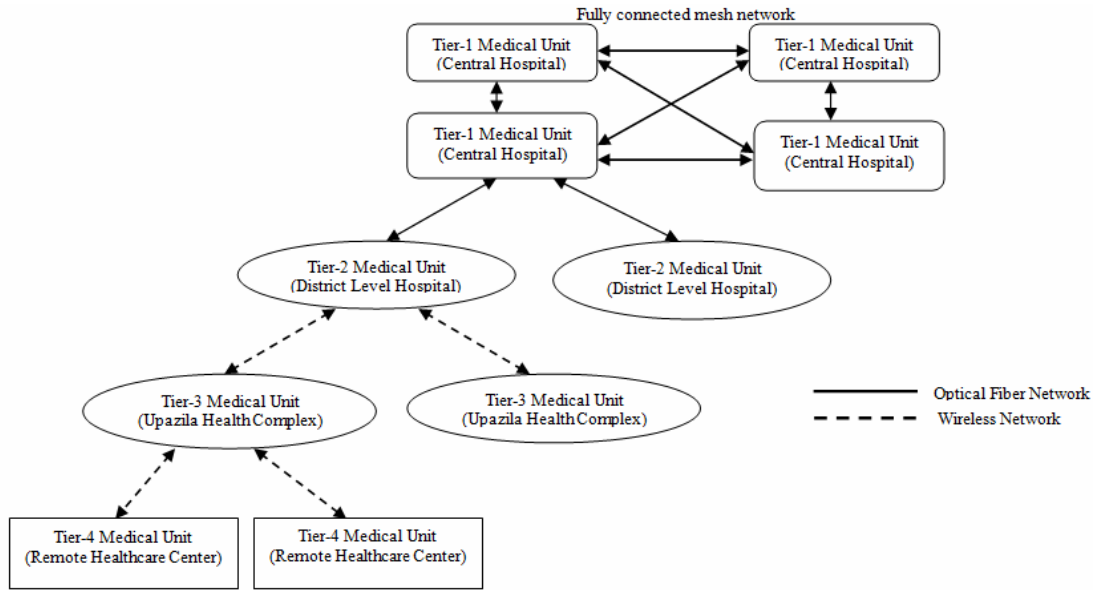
Fully connected mesh network

Tier-1 Medical Unit (Central Hospital)

Tier-1 Medical Unit (Central Hospital)

Tier-1 Medical Unit (Central Hospital)

Tier-1 Medical Unit (Central Hospital)

Tier-2 Medical Unit (District Level Hospital)

Tier-2 Medical Unit (District Level Hospital)

Tier-3 Medical Unit (Upazila Health Complex)

Tier-3 Medical Unit (Upazila Health Complex)

Optical Fiber Network

Wireless Network

Tier-4 Medical Unit (Remote Healthcare Center)

Tier-4 Medical Unit (Remote Healthcare Center)